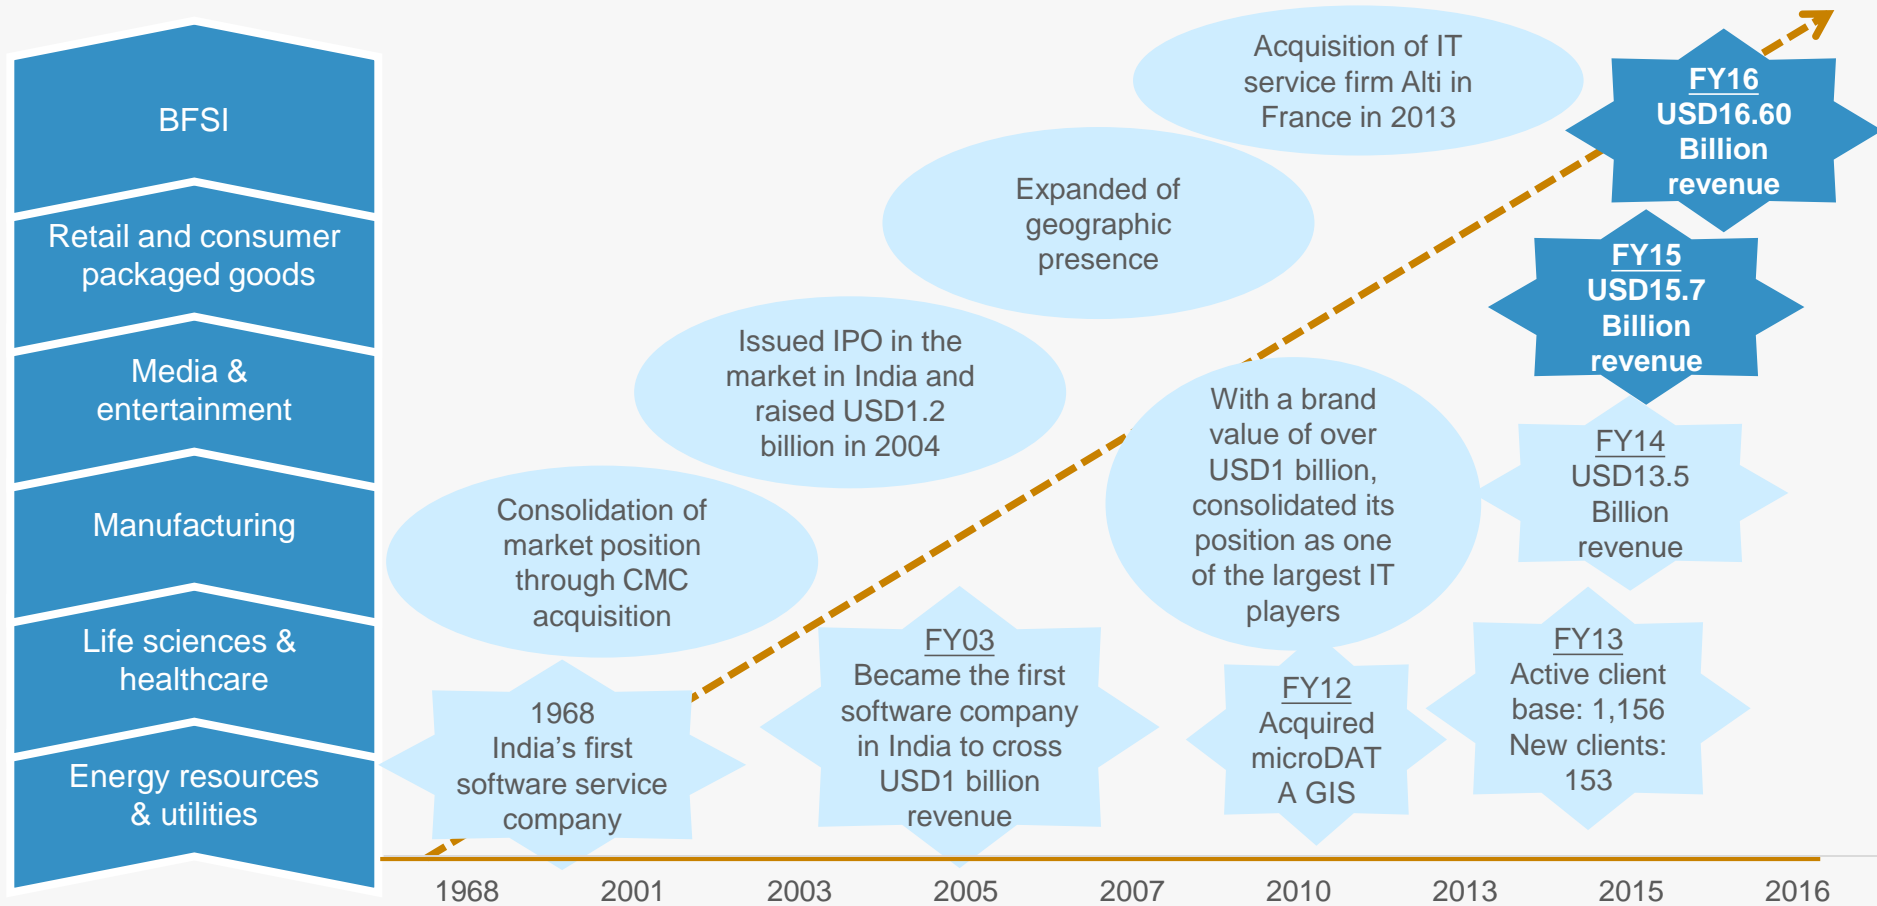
BFSI

Retail and consumer packaged goods

Media & entertainment

Manufacturing

Life sciences & healthcare

Energy resources & utilities

Acquisition of IT service firm Alti in France in 2013

FY16
USD16.60 Billion revenue

Expanded of geographic presence

FY15
USD15.7 Billion revenue

Issued IPO in the market in India and raised USD1.2 billion in 2004

With a brand value of over USD1 billion, consolidated its position as one of the largest IT players

FY14
USD13.5 Billion revenue

Consolidation of market position through CMC acquisition

FY03
Became the first software company in India to cross USD1 billion revenue

FY12
Acquired microDAT A GIS

FY13
Active client base: 1,156
New clients: 153

1968
India's first software service company

1968 2001 2003 2005 2007 2010 2013 2015 2016